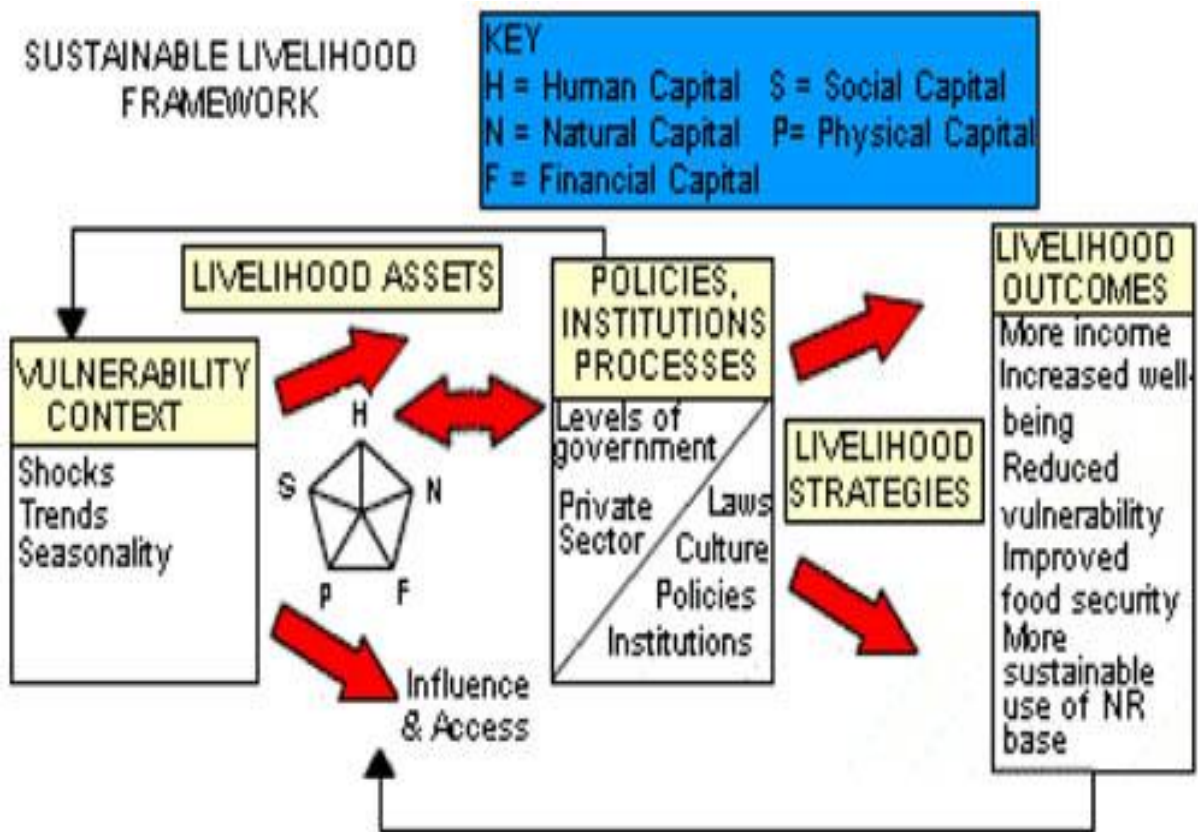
SUSTAINABLE LIVELIHOOD FRAMEWORK

KEY
H = Human Capital S = Social Capital
N = Natural Capital P= Physical Capital
F = Financial Capital

LIVELIHOOD ASSETS

VULNERABILITY CONTEXT
Shocks
Trends
Seasonality

H
S
N
P
F

POLICIES, INSTITUTIONS PROCESSES
Levels of government
Private Sector
Laws
Culture
Policies
Institutions

Influence & Access

LIVELIHOOD STRATEGIES

LIVELIHOOD OUTCOMES
More income
Increased well-being
Reduced vulnerability
Improved food security
More sustainable use of NR base